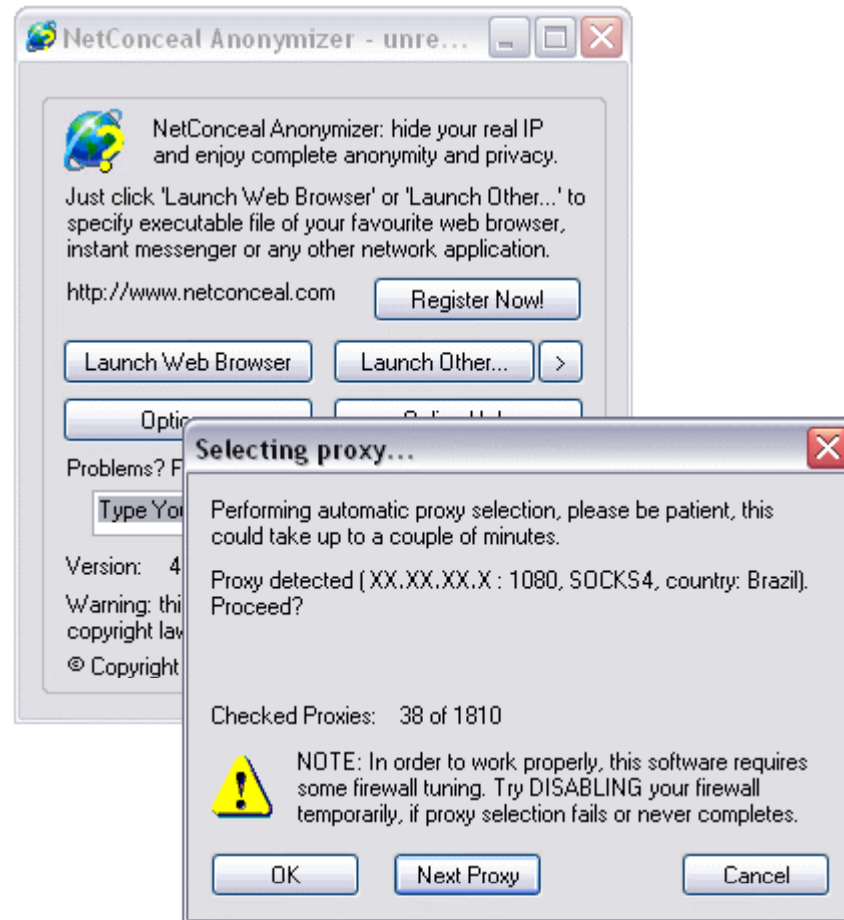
NetConceal Anonymizer - unre...

NetConceal Anonymizer: hide your real IP and enjoy complete anonymity and privacy.

Just click 'Launch Web Browser' or 'Launch Other...' to specify executable file of your favourite web browser, instant messenger or any other network application.

http://www.netconceal.com

Register Now!

Launch Web Browser

Launch Other...

>

Optio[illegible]

Problems? F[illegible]

Type You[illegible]

Version: 4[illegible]

Warning: thi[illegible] copyright law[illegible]

© Copyright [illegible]

Selecting proxy...

Performing automatic proxy selection, please be patient, this could take up to a couple of minutes.

Proxy detected ( XX.XX.XX.X : 1080, SOCKS4, country: Brazil). Proceed?

Checked Proxies: 38 of 1810

NOTE: In order to work properly, this software requires some firewall tuning. Try DISABLING your firewall temporarily, if proxy selection fails or never completes.

OK

Next Proxy

Cancel